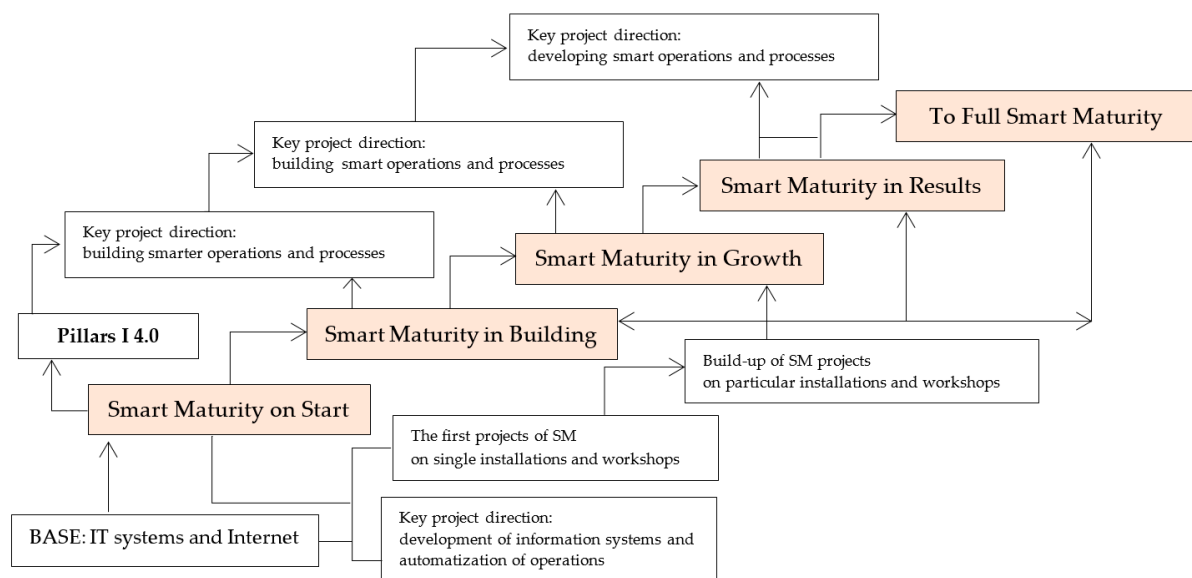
Key project direction:
developing smart operations and processes

To Full Smart Maturity

Key project direction:
building smart operations and processes

Smart Maturity in Results

Key project direction:
building smarter operations and processes

Smart Maturity in Growth

Pillars I 4.0

Smart Maturity in Building

Build-up of SM projects
on particular installations and workshops

Smart Maturity on Start

The first projects of SM
on single installations and workshops

BASE: IT systems and Internet

Key project direction:
development of information systems and automatization of operations